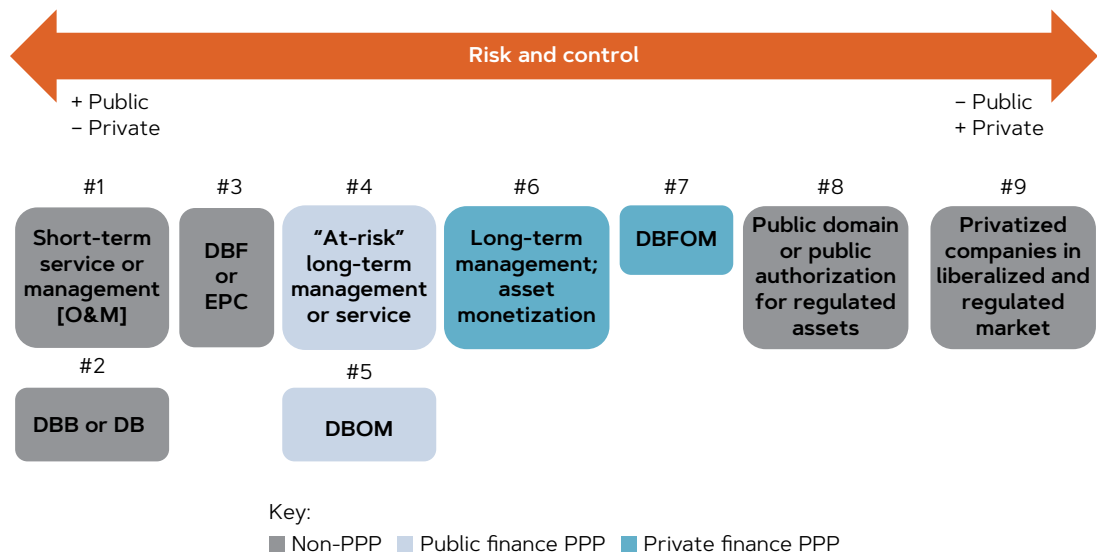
Risk and control

+ Public
– Private

– Public
+ Private

#1
Short-term service or management [O&M]

#2
DBB or DB

#3
DBF or EPC

#4
"At-risk" long-term management or service

#5
DBOM

#6
Long-term management; asset monetization

#7
DBFOM

#8
Public domain or public authorization for regulated assets

#9
Privatized companies in liberalized and regulated market

Key:
Non-PPP Public finance PPP Private finance PPP